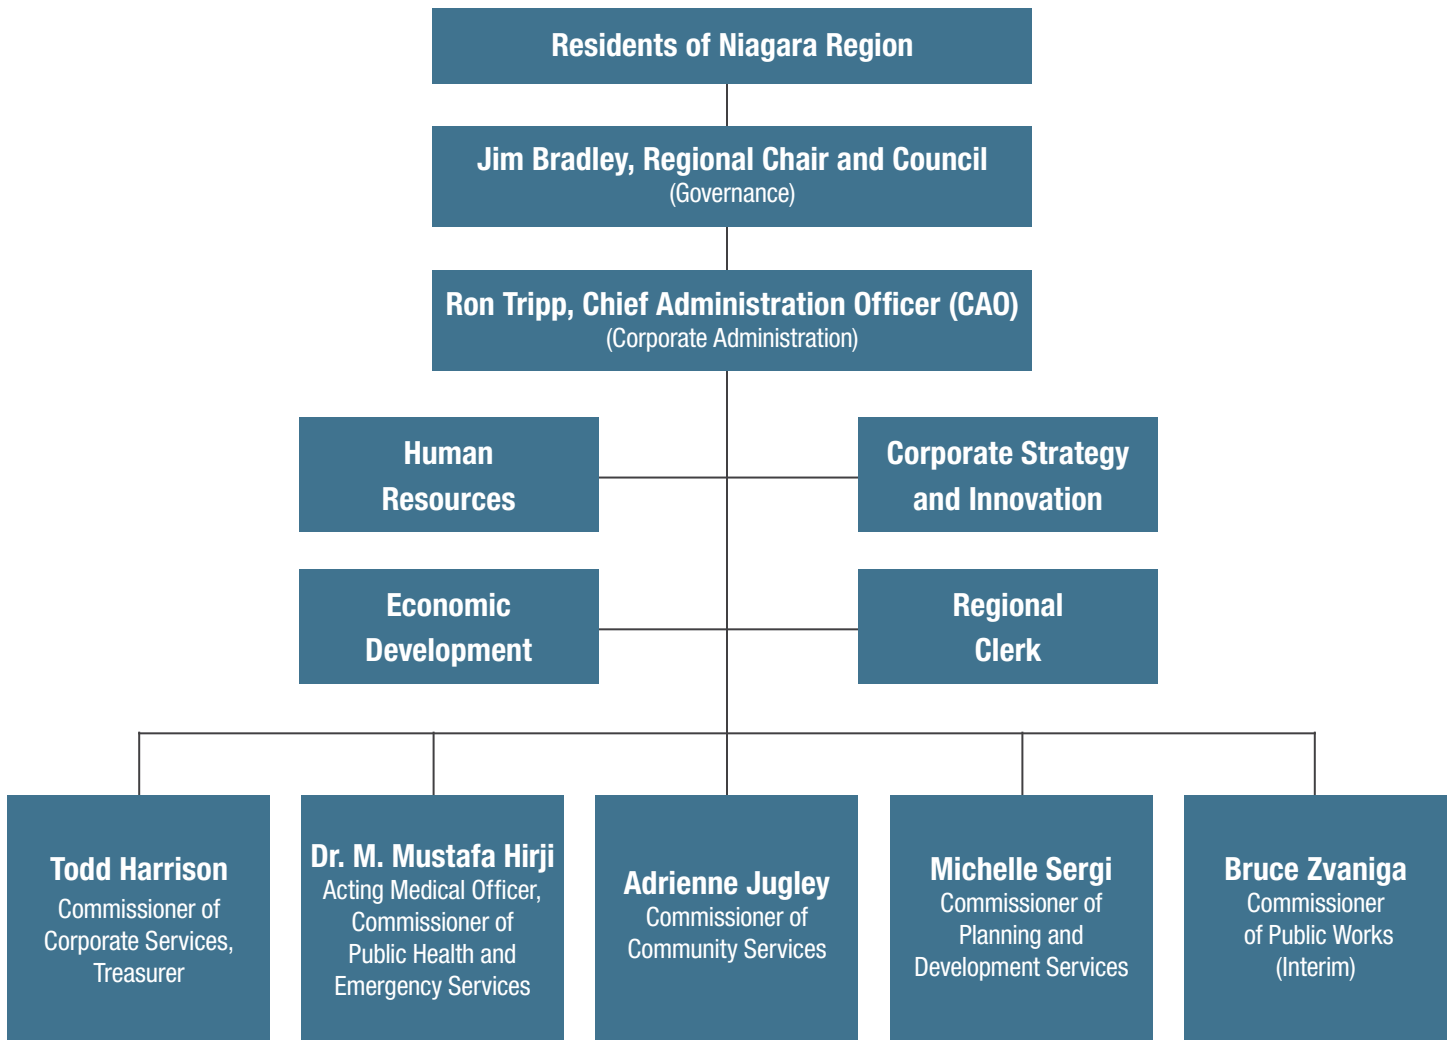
Residents of Niagara Region

Jim Bradley, Regional Chair and Council
(Governance)

Ron Tripp, Chief Administration Officer (CAO)
(Corporate Administration)

Human Resources

Corporate Strategy and Innovation

Economic Development

Regional Clerk

Todd Harrison
Commissioner of Corporate Services, Treasurer

Dr. M. Mustafa Hirji
Acting Medical Officer, Commissioner of Public Health and Emergency Services

Adrienne Jugley
Commissioner of Community Services

Michelle Sergi
Commissioner of Planning and Development Services

Bruce Zvaniga
Commissioner of Public Works (Interim)